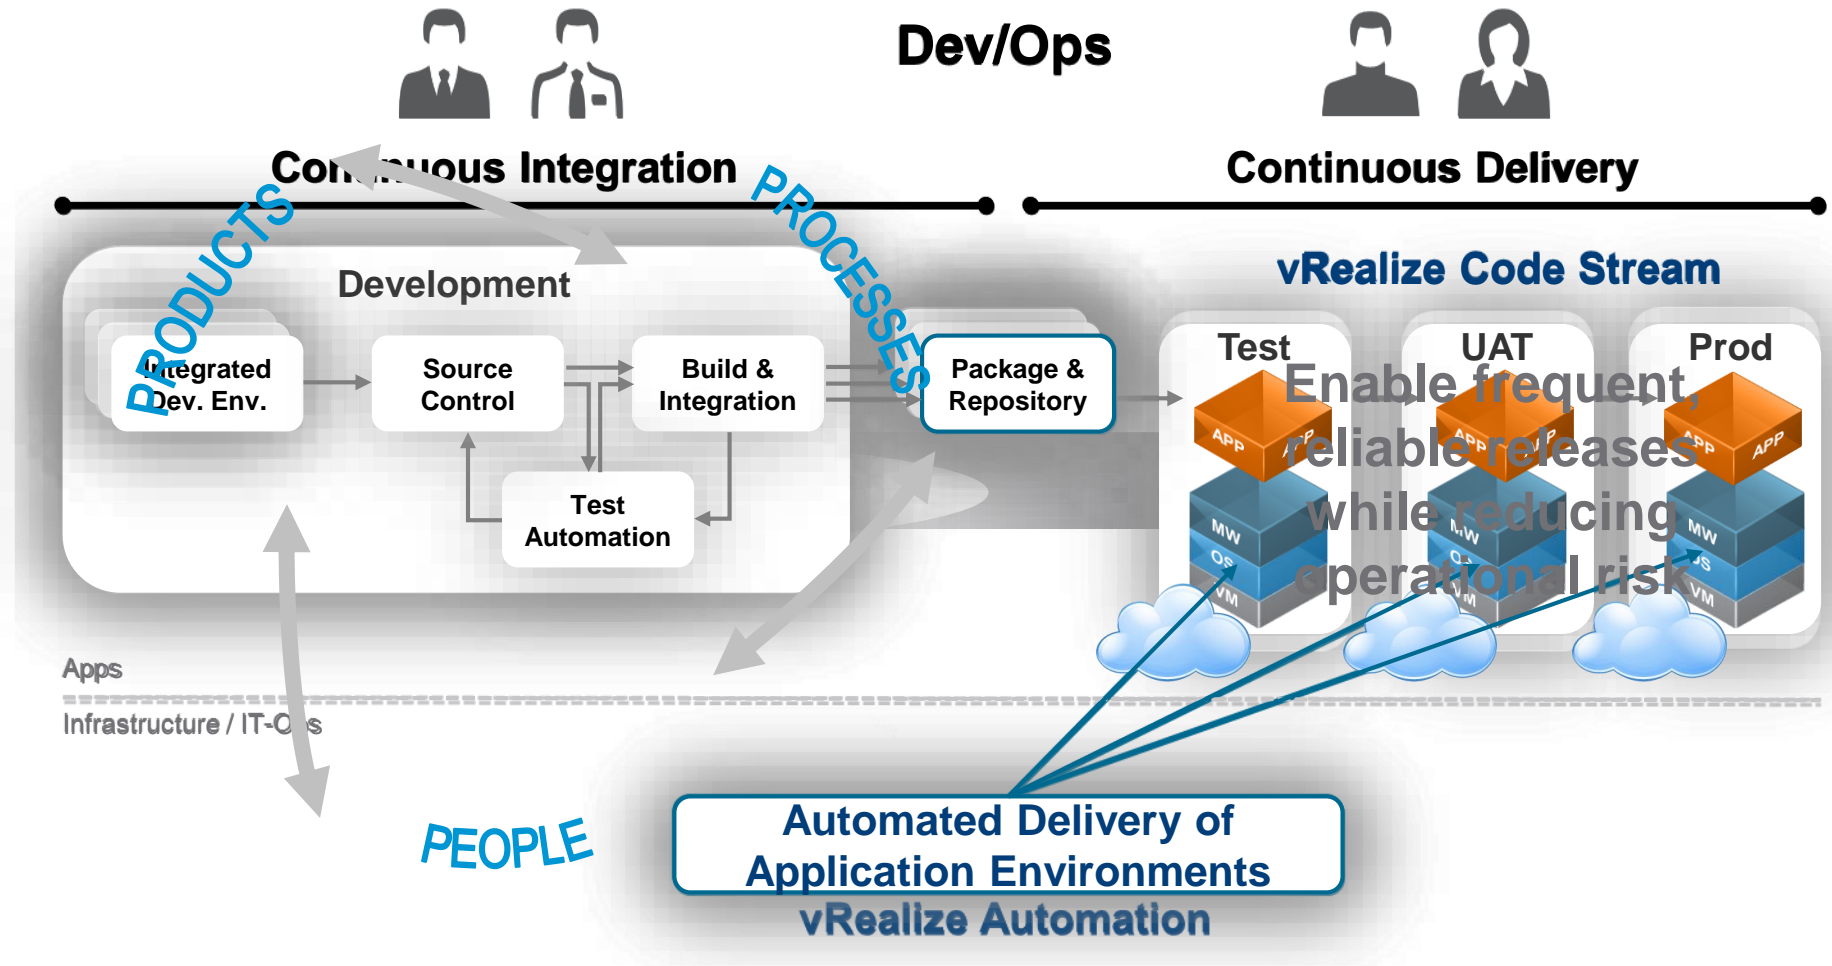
Dev/Ops

Con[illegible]uous Integration

Continuous Delivery

PRODUCTS

PROCESSES

Development

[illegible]ntegrated Dev. Env.

Source Control

Build & Integration

Test Automation

Package & Repository

vRealize Code Stream

Test

UAT

Prod

APP APP

MW

OS

VM

Enable frequent, reliable releases while reducing operational risk

Apps

Infrastructure / IT-O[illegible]s

PEOPLE

Automated Delivery of Application Environments

vRealize Automation